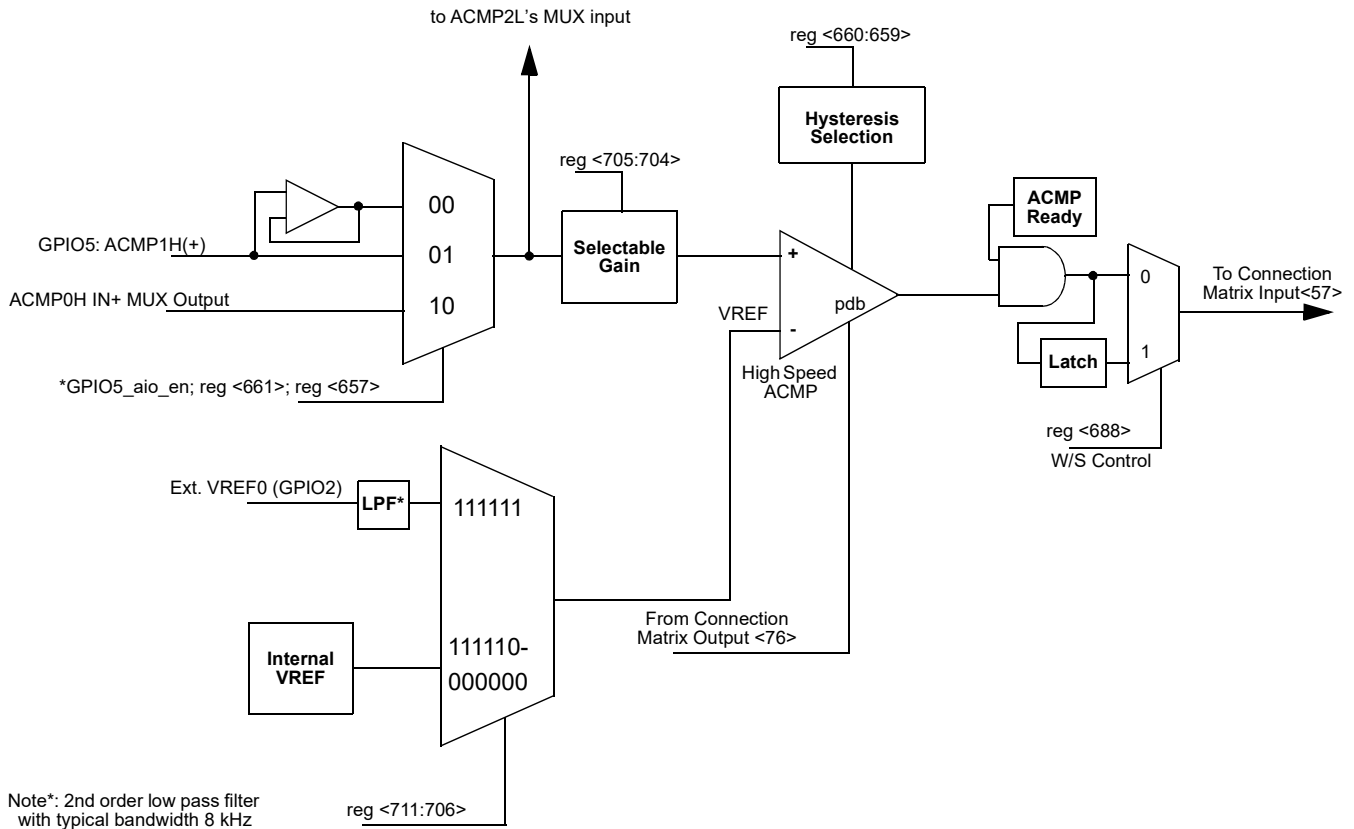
to ACMP2L's MUX input

reg <660:659>

Hysteresis Selection

reg <705:704>

ACMP Ready

GPIO5: ACMP1H(+)

00

01

10

Selectable Gain

+

-

pdb

0

1

To Connection Matrix Input<57>

ACMP0H IN+ MUX Output

VREF

Latch

High Speed ACMP

*GPIO5_aio_en; reg <661>; reg <657>

reg <688>

W/S Control

Ext. VREF0 (GPIO2)

LPF*

111111

From Connection Matrix Output <76>

Internal VREF

111110-000000

Note*: 2nd order low pass filter with typical bandwidth 8 kHz

reg <711:706>